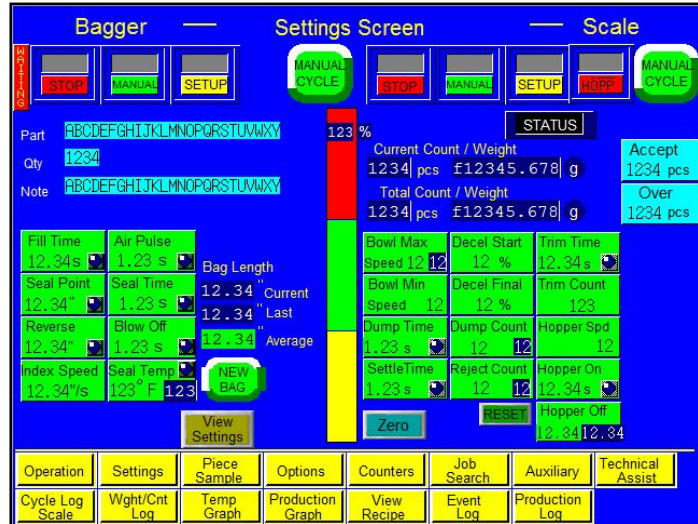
Bagger — Settings Screen — Scale

WAITING

STOP

MANUAL

SETUP

MANUAL CYCLE

STOP

MANUAL

SETUP

HOPP

MANUAL CYCLE

Part ABCDEFGHIJKLMNOPQRSTUVWXY

Qty 1234

Note ABCDEFGHIJKLMNOPQRSTUVWXY

123 %

STATUS

Current Count / Weight
1234 pcs f12345.678 g

Total Count / Weight
1234 pcs f12345.678 g

Accept
1234 pcs

Over
1234 pcs

Fill Time
12.34s

Air Pulse
1.23 s

Seal Point
12.34"

Seal Time
1.23 s

Reverse
12.34"

Blow Off
1.23 s

Index Speed
12.34"/s

Seal Temp
123° F 123

Bag Length
12.34 " Current
12.34 " Last
12.34 " Average

NEW BAG

View Settings

Bowl Max
Speed 12 12

Decel Start
12 %

Trim Time
12.34s

Bowl Min
Speed 12

Decel Final
12 %

Trim Count
123

Dump Time
1.23 s

Dump Count
12 12

Hopper Spd
12

SettleTime
1.23 s

Reject Count
12 12

Hopper On
12.34s

Zero

RESET

Hopper Off
12.34 12.34

Operation | Settings | Piece Sample | Options | Counters | Job Search | Auxiliary | Technical Assist

Cycle Log Scale | Wght/Cnt Log | Temp Graph | Production Graph | View Recipe | Event Log | Production Log